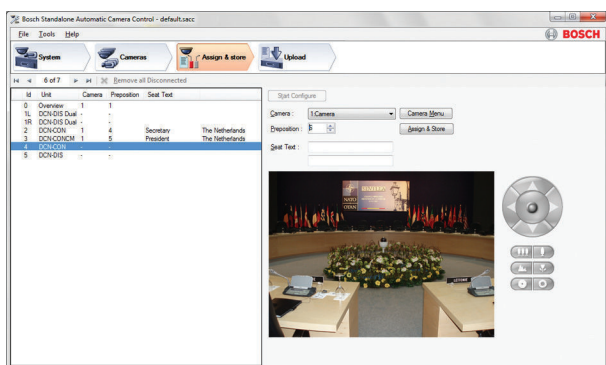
Bosch Standalone Automatic Camera Control - default.sacc

File Tools Help

BOSCH

System Cameras Assign & store Upload

6 of 7 Remove all Disconnected

| Id | Unit | Camera | Preposition | Seat Text | |
|---|---|---|---|---|---|
| 0 | Overview | 1 | 1 | | |
| 1L | DCN-DIS Dual | - | - | | |
| 1R | DCN-DIS Dual | - | - | | |
| 2 | DCN-CON | 1 | 4 | Secretary | The Netherlands |
| 3 | DCN-CONCM | 1 | 5 | President | The Netherlands |
| 4 | DCN-CON | - | - | | |
| 5 | DCN-DIS | - | - | | |

Start Configure

Camera : 1:Camera Camera Menu

Preposition : 6 Assign & Store

Seat Text :

NATO OTAN